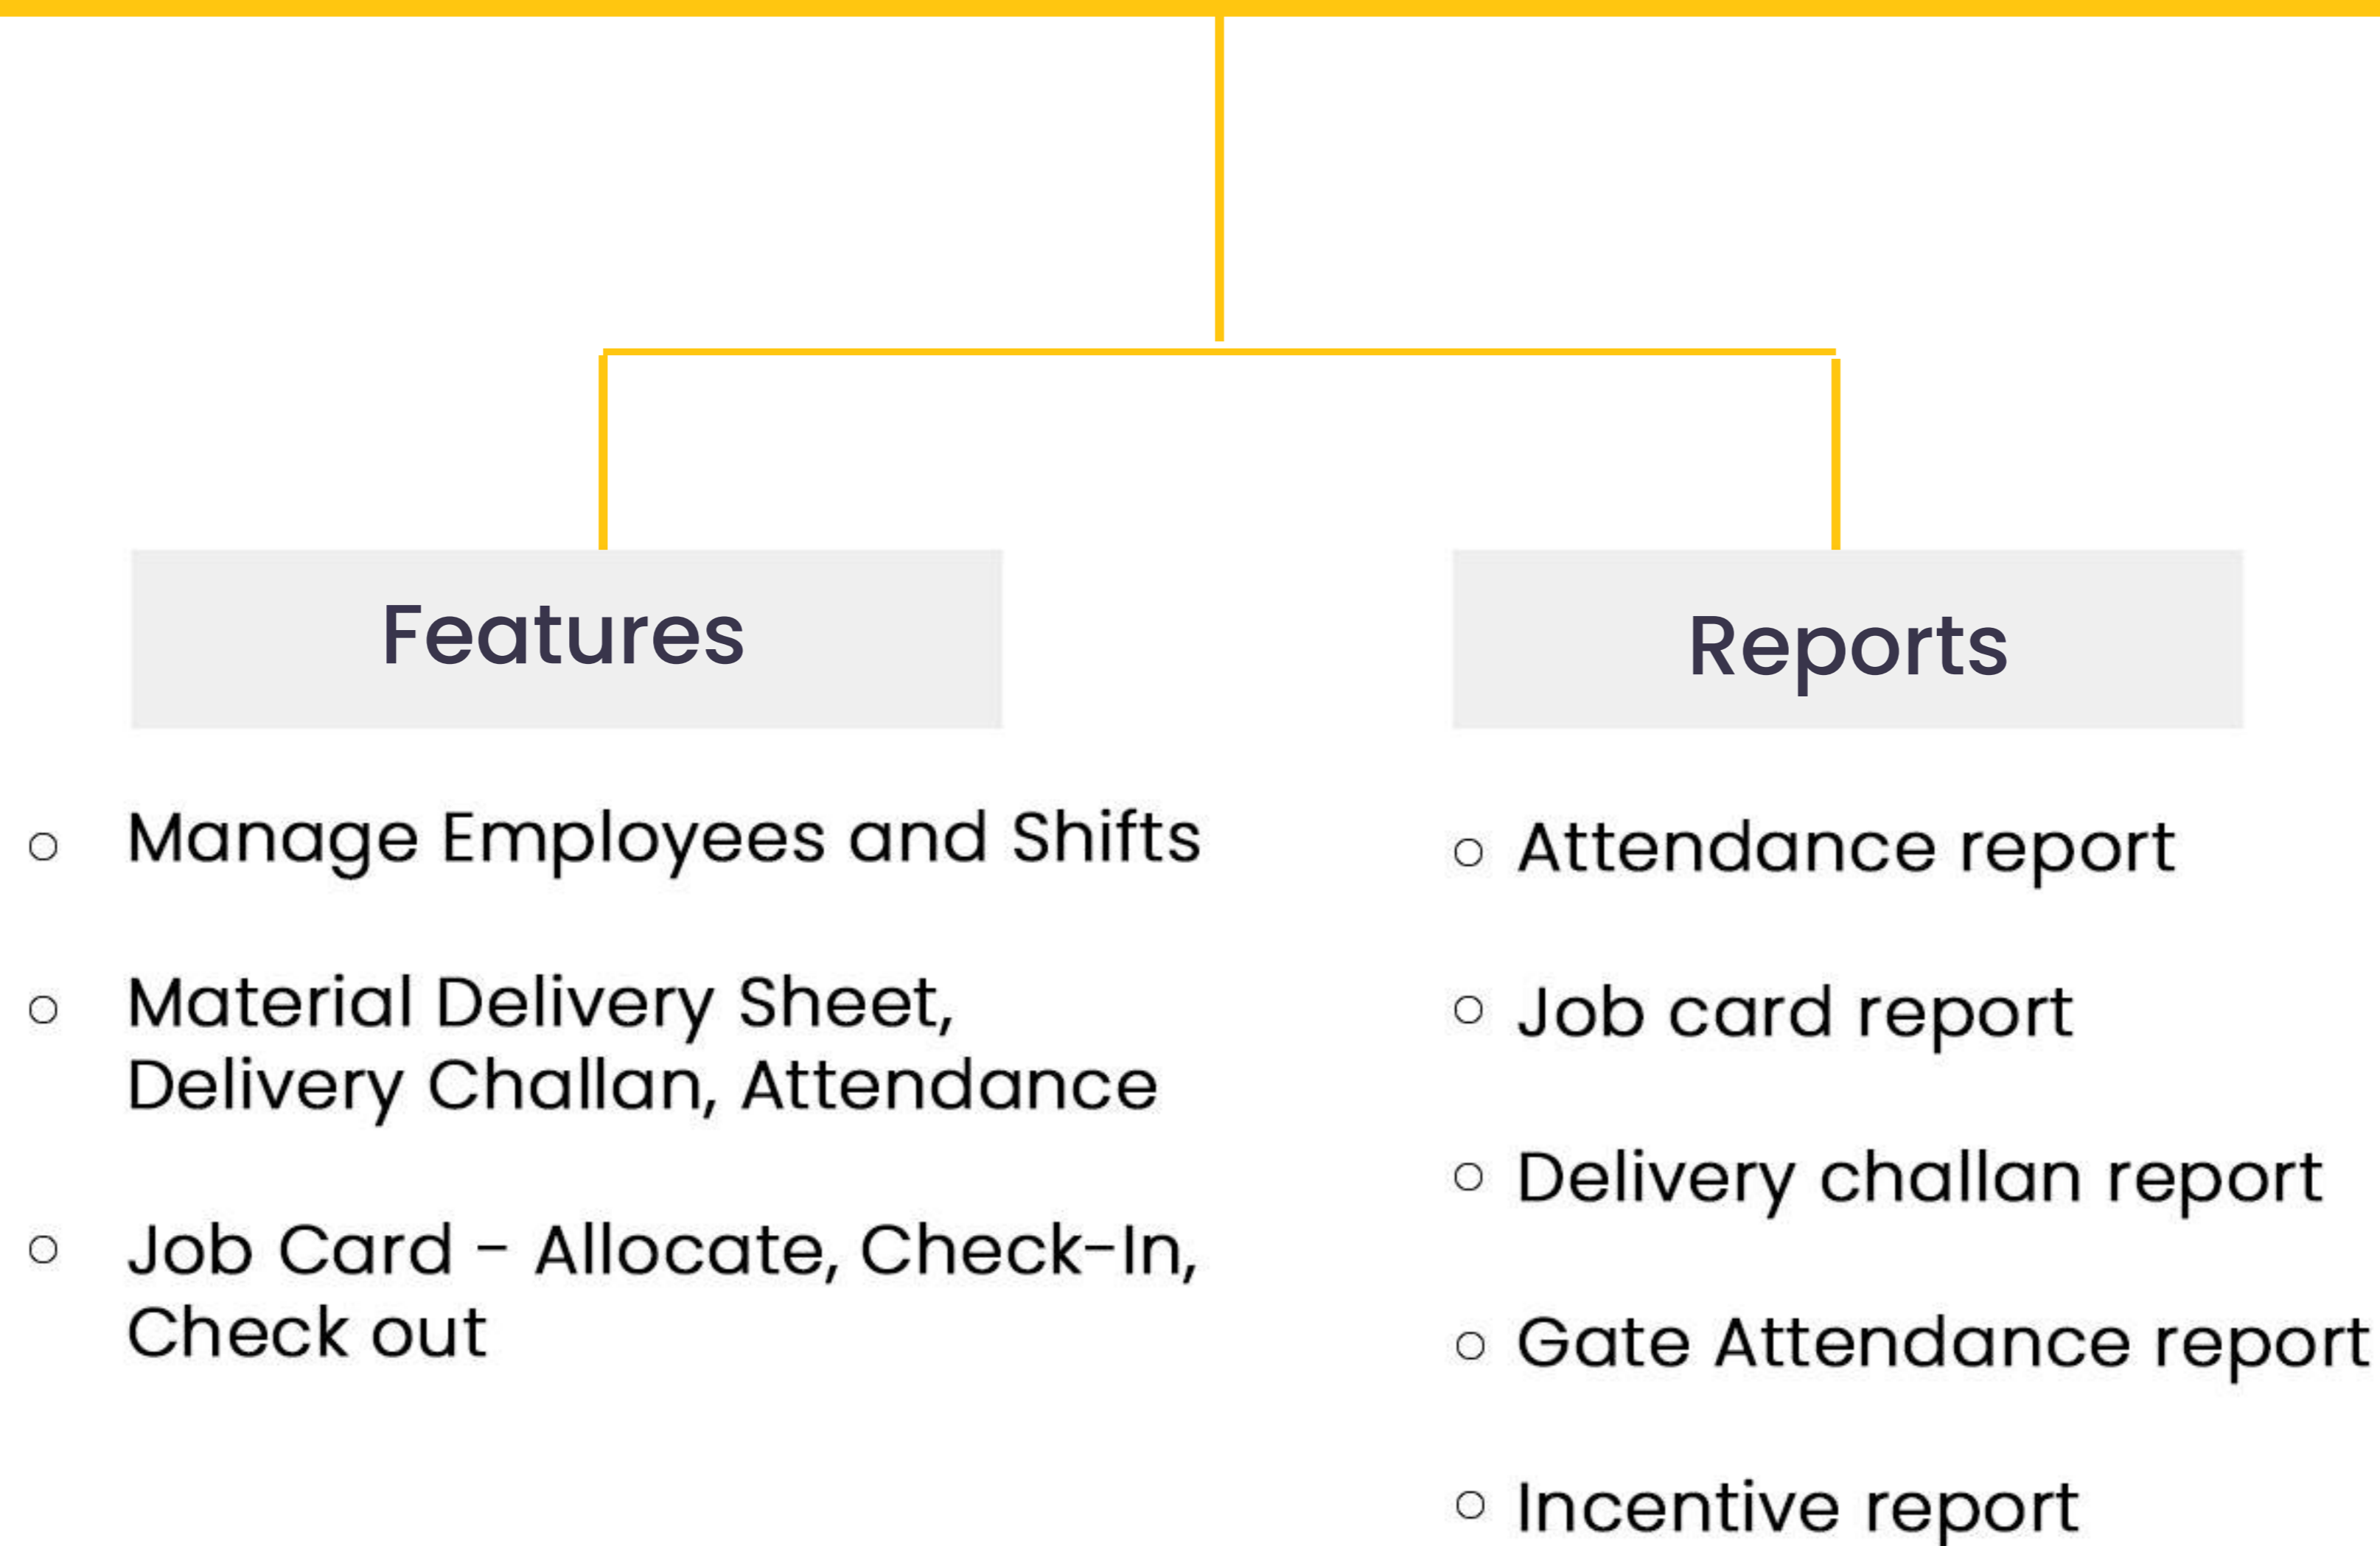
Features

○ Manage Employees and Shifts

○ Material Delivery Sheet, Delivery Challan, Attendance

○ Job Card - Allocate, Check-In, Check out

Reports

○ Attendance report

○ Job card report

○ Delivery challan report

○ Gate Attendance report

○ Incentive report